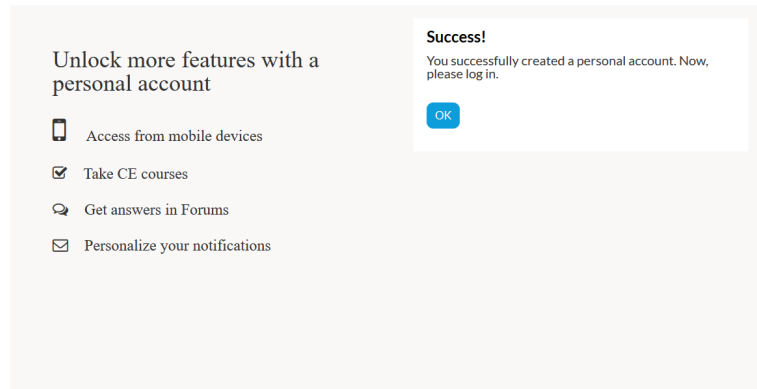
Unlock more features with a personal account

Access from mobile devices

Take CE courses

Get answers in Forums

Personalize your notifications

Success!

You successfully created a personal account. Now, please log in.

OK